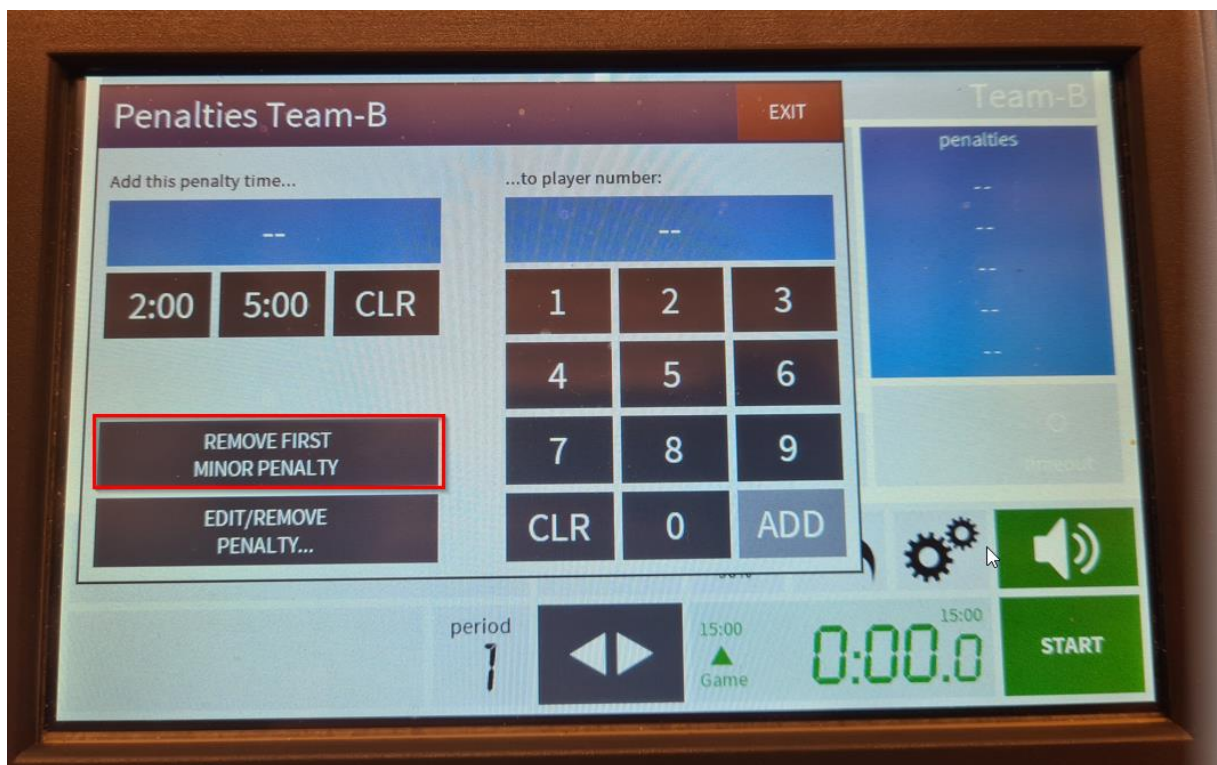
Penalties Team-B

EXIT

Team-B

penalties

--
--
--
--
--

Add this penalty time...

--

2:00 5:00 CLR

...to player number:

--

1 2 3
4 5 6
7 8 9
CLR 0 ADD

REMOVE FIRST MINOR PENALTY

EDIT/REMOVE PENALTY...

timeout

period
1

15:00
Game

15:00
0:00.0

START